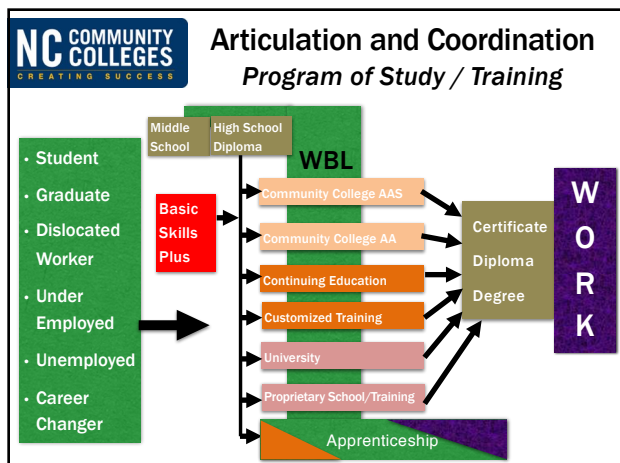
NC COMMUNITY COLLEGES
CREATING SUCCESS

Articulation and Coordination
Program of Study / Training

• Student
• Graduate
• Dislocated Worker
• Under Employed
• Unemployed
• Career Changer

Middle School

High School Diploma

WBL

Basic Skills Plus

Community College AAS

Community College AA

Continuing Education

Customized Training

University

Proprietary School/Training

Apprenticeship

Certificate
Diploma
Degree

W
O
R
K